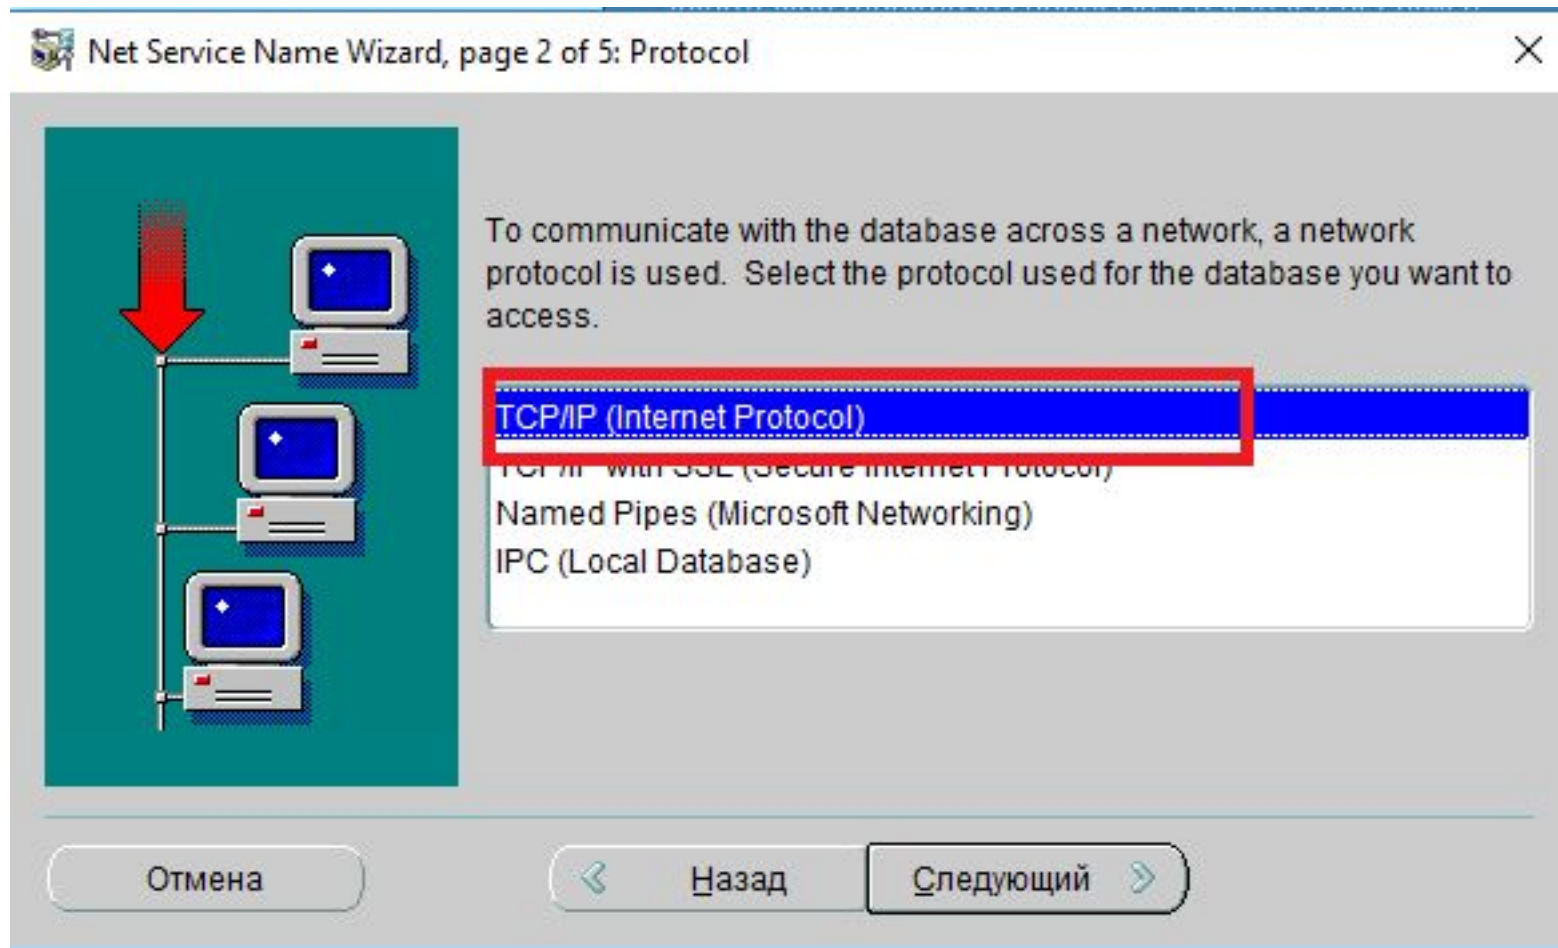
Net Service Name Wizard, page 2 of 5: Protocol

To communicate with the database across a network, a network protocol is used. Select the protocol used for the database you want to access.

TCP/IP (Internet Protocol)
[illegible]
Named Pipes (Microsoft Networking)
IPC (Local Database)

Отмена
Назад
Следующий